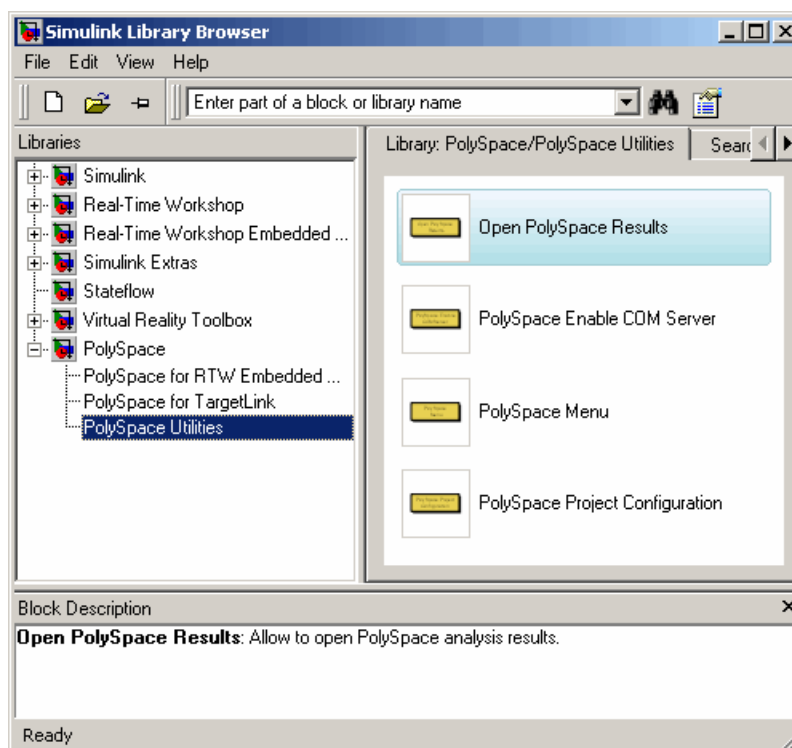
Simulink Library Browser

File Edit View Help

Enter part of a block or library name

Libraries

Simulink
Real-Time Workshop
Real-Time Workshop Embedded ...
Simulink Extras
Stateflow
Virtual Reality Toolbox
PolySpace
PolySpace for RTW Embedded ...
PolySpace for TargetLink
PolySpace Utilities

Library: PolySpace/PolySpace Utilities

Searc

Open PolySpace Results

PolySpace Enable COM Server

PolySpace Menu

PolySpace Project Configuration

Block Description

**Open PolySpace Results**: Allow to open PolySpace analysis results.

Ready